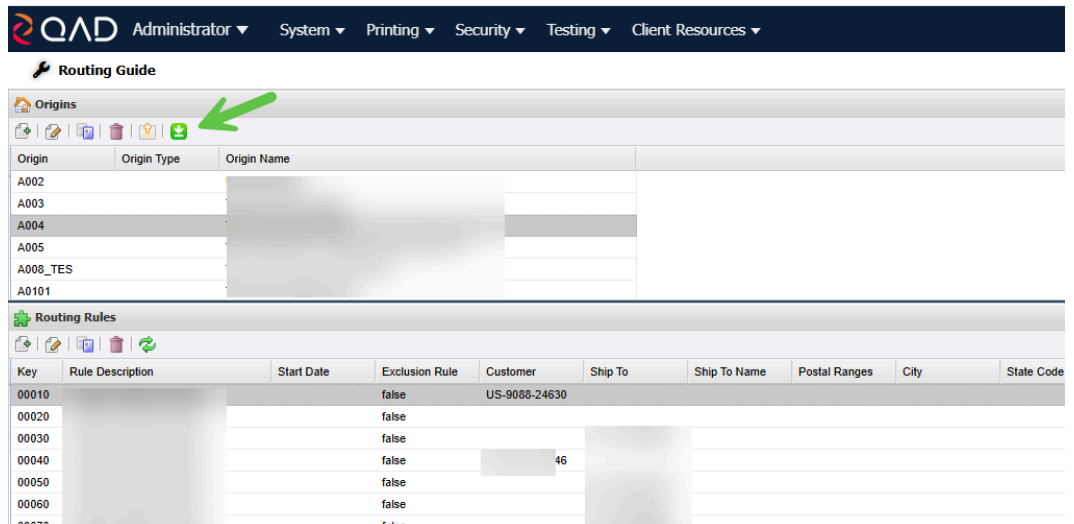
QAD Administrator ▾ System ▾ Printing ▾ Security ▾ Testing ▾ Client Resources ▾

Routing Guide

Origins

| Origin | Origin Type | Origin Name |
|---|---|---|
| A002 | | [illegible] |
| A003 | | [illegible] |
| A004 | | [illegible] |
| A005 | | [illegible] |
| A008_TES | | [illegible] |
| A0101 | | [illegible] |

Routing Rules

| Key | Rule Description | Start Date | Exclusion Rule | Customer | Ship To | Ship To Name | Postal Ranges | City | State Code |
|---|---|---|---|---|---|---|---|---|---|
| 00010 | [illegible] | | false | US-9088-24630 | | | | | |
| 00020 | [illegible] | | false | | | | | | |
| 00030 | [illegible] | | false | | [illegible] | | | | |
| 00040 | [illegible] | | false | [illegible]46 | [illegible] | | | | |
| 00050 | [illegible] | | false | | | | | | |
| 00060 | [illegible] | | false | | | | | | |
| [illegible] | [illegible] | | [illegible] | | | | | | |